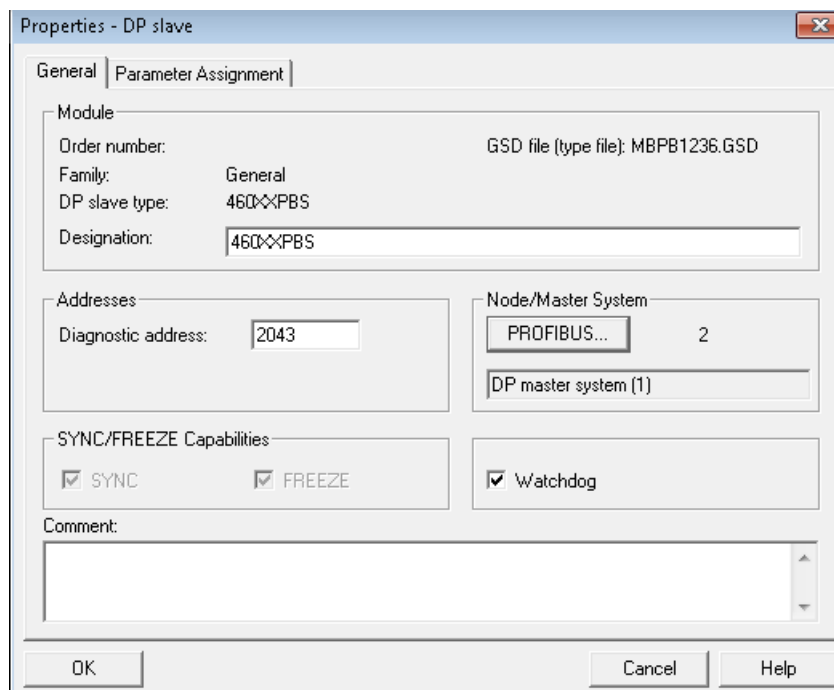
Properties - DP slave

General | Parameter Assignment

Module
Order number:
GSD file (type file): MBPB1236.GSD
Family: General
DP slave type: 460XXPBS
Designation: 460XXPBS

Addresses
Diagnostic address: 2043

Node/Master System
PROFIBUS... 2
DP master system (1)

SYNC/FREEZE Capabilities
☑ SYNC ☑ FREEZE

☑ Watchdog

Comment:

OK Cancel Help